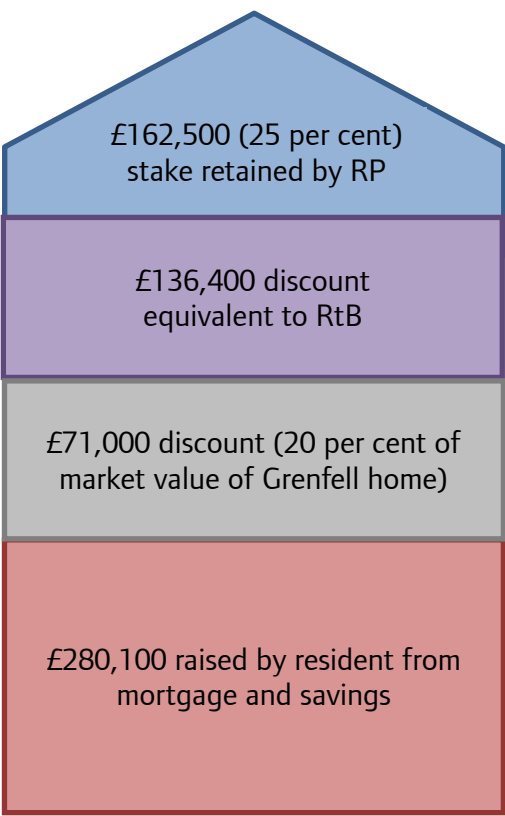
£162,500 (25 per cent) stake retained by RP

£136,400 discount equivalent to RtB

£71,000 discount (20 per cent of market value of Grenfell home)

£280,100 raised by resident from mortgage and savings